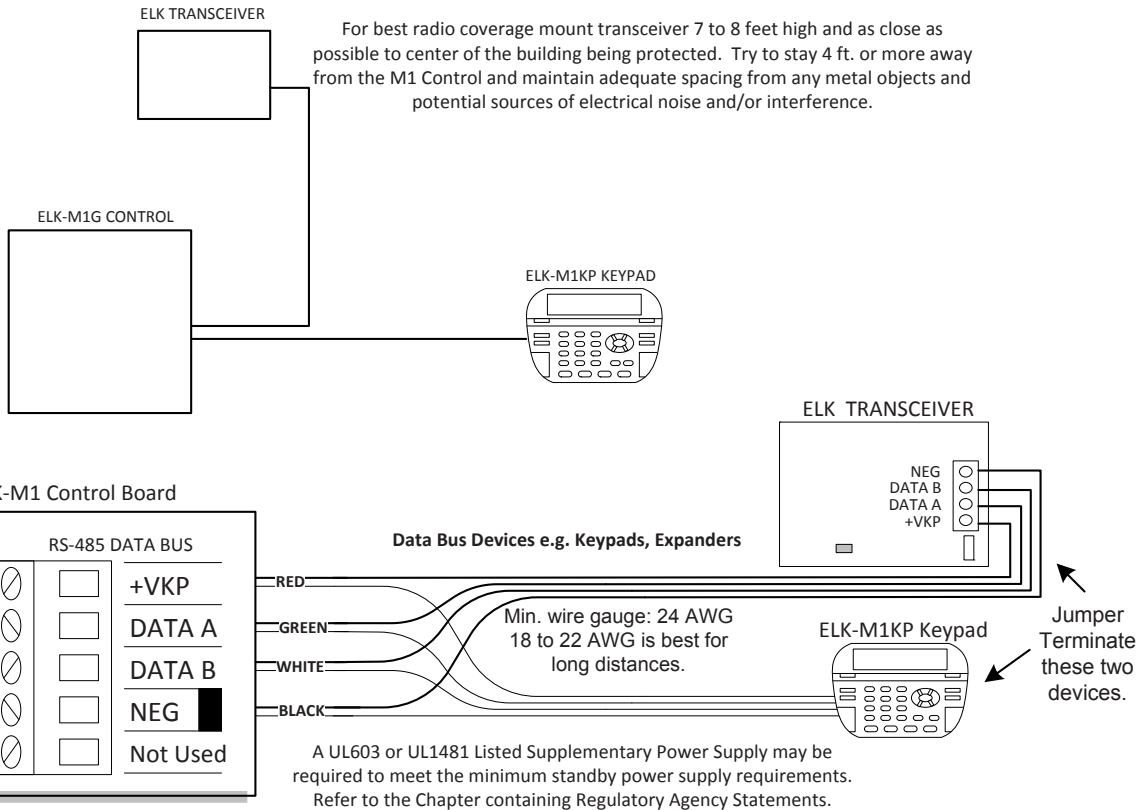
ELK TRANSCEIVER

For best radio coverage mount transceiver 7 to 8 feet high and as close as possible to center of the building being protected. Try to stay 4 ft. or more away from the M1 Control and maintain adequate spacing from any metal objects and potential sources of electrical noise and/or interference.

ELK-M1G CONTROL

ELK-M1KP KEYPAD

ELK TRANSCEIVER

NEG
DATA B
DATA A
+VKP

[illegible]K-M1 Control Board

RS-485 DATA BUS

Data Bus Devices e.g. Keypads, Expanders

+VKP
DATA A
DATA B
NEG
Not Used

RED
GREEN
WHITE
BLACK

Min. wire gauge: 24 AWG
18 to 22 AWG is best for long distances.

ELK-M1KP Keypad

Jumper Terminate these two devices.

A UL603 or UL1481 Listed Supplementary Power Supply may be required to meet the minimum standby power supply requirements. Refer to the Chapter containing Regulatory Agency Statements.